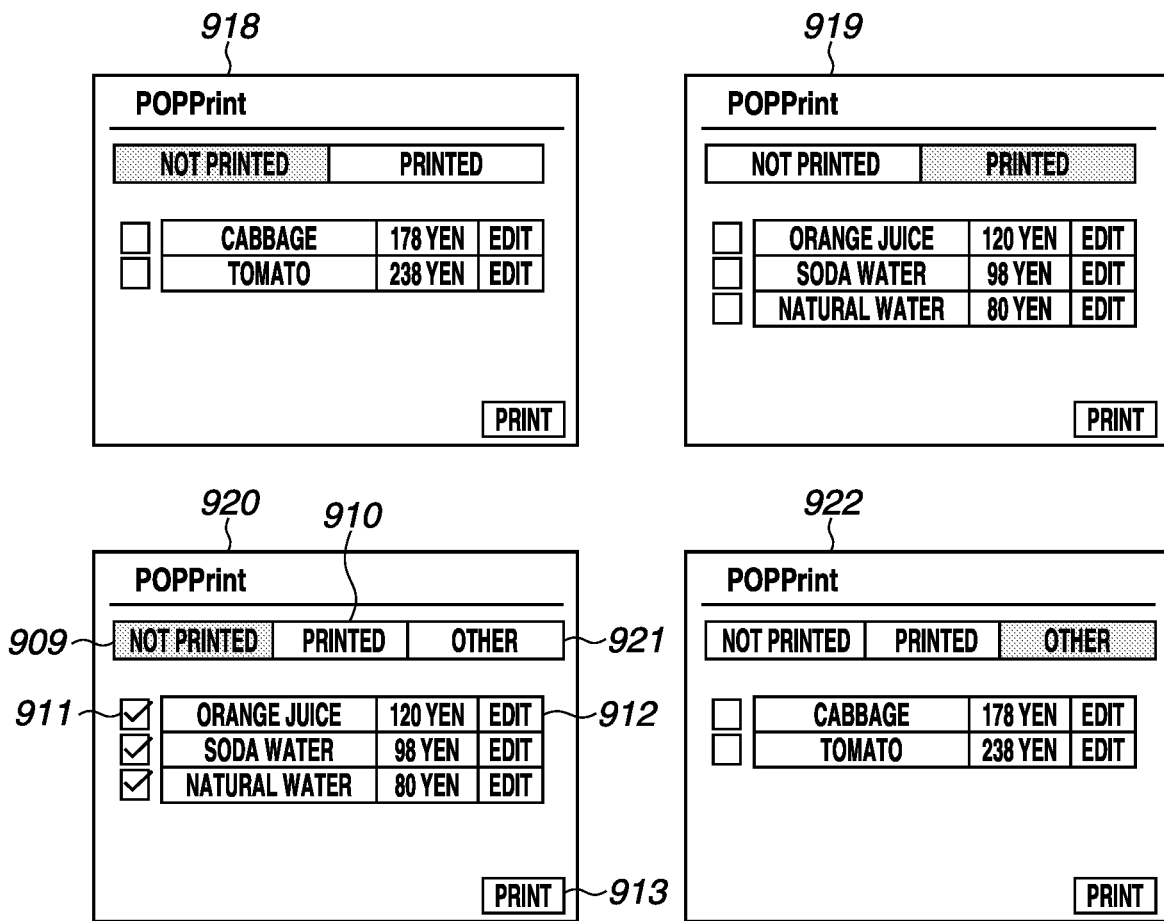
918

POPPrint

| NOT PRINTED | PRINTED |
|---|---|

| CABBAGE | 178 YEN | EDIT |
|---|---|---|
| TOMATO | 238 YEN | EDIT |

PRINT

919

POPPrint

| NOT PRINTED | PRINTED |
|---|---|

| ORANGE JUICE | 120 YEN | EDIT |
|---|---|---|
| SODA WATER | 98 YEN | EDIT |
| NATURAL WATER | 80 YEN | EDIT |

PRINT

920

910

POPPrint

909

| NOT PRINTED | PRINTED | OTHER |
|---|---|---|

921

911

| ORANGE JUICE | 120 YEN | EDIT |
|---|---|---|
| SODA WATER | 98 YEN | EDIT |
| NATURAL WATER | 80 YEN | EDIT |

912

PRINT

913

922

POPPrint

| NOT PRINTED | PRINTED | OTHER |
|---|---|---|

| CABBAGE | 178 YEN | EDIT |
|---|---|---|
| TOMATO | 238 YEN | EDIT |

PRINT